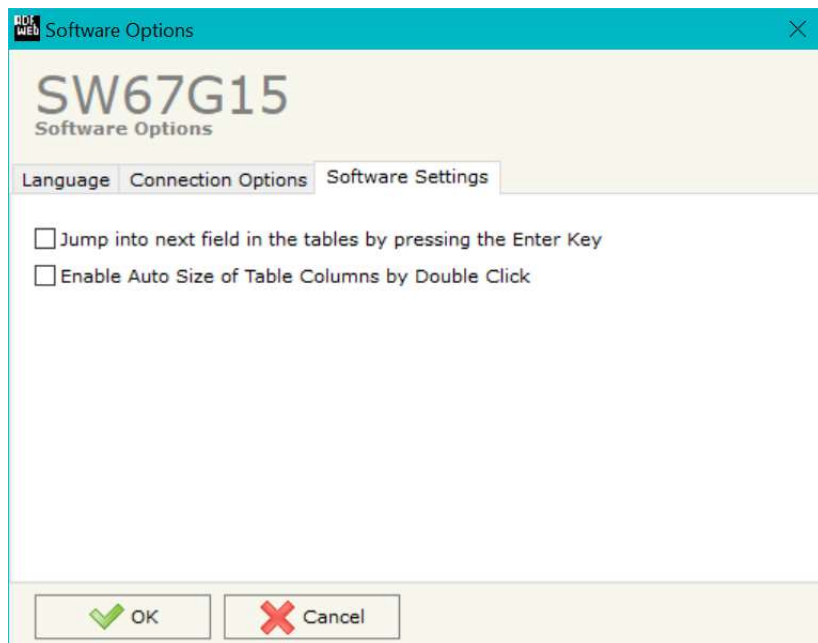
Software Options

SW67G15
Software Options

Language | Connection Options | Software Settings

Jump into next field in the tables by pressing the Enter Key
Enable Auto Size of Table Columns by Double Click

OK
Cancel